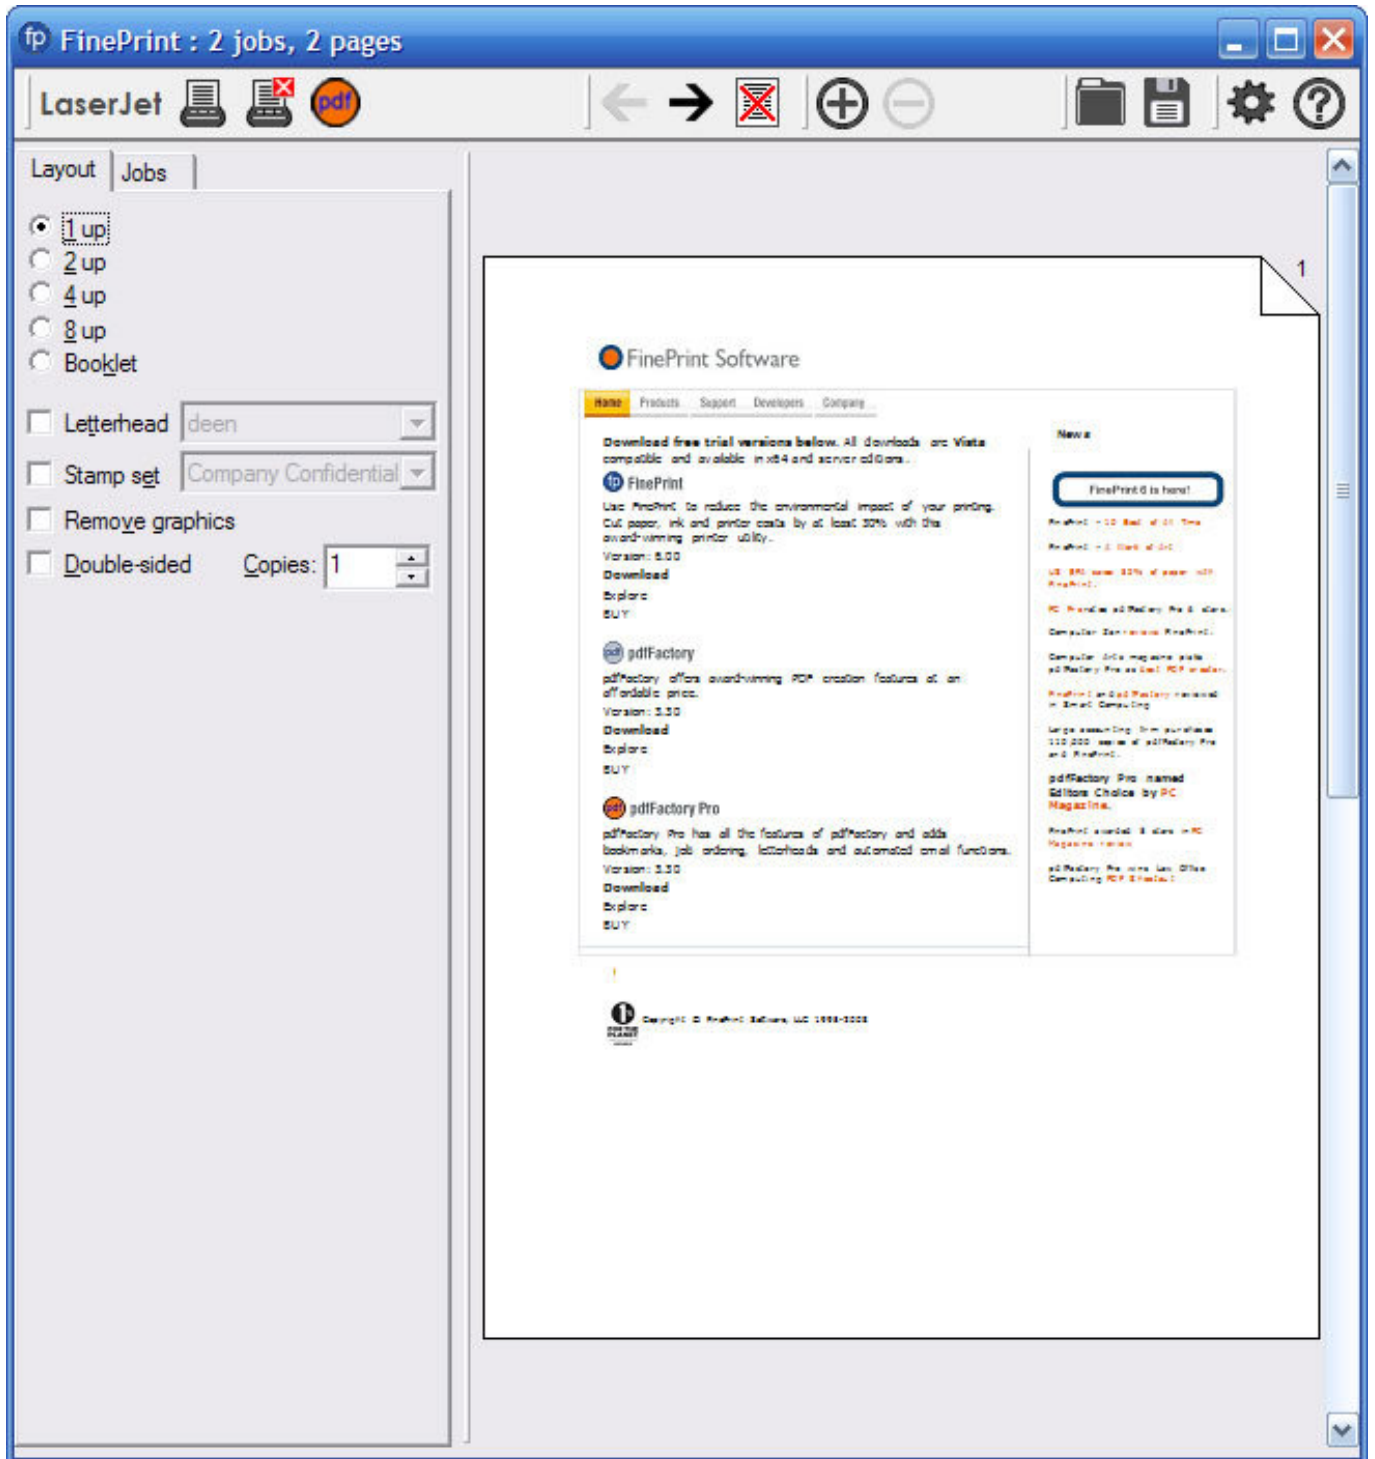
fp FinePrint : 2 jobs, 2 pages

LaserJet pdf

Layout | Jobs

1 up
2 up
4 up
8 up
Booklet

Letterhead deen
Stamp set Company Confidential
Remove graphics
Double-sided Copies: 1

1

FinePrint Software

Home Products Support Developers Company

Download free trial versions below. All downloads are Vista compatible and available in x64 and server editions.

FinePrint
Use FinePrint to reduce the environmental impact of your printing. Cut paper, ink and printer costs by at least 30% with this award-winning printer utility.
Version: 6.00
Download
Explore
BUY

pdfFactory
pdfFactory offers award-winning PDF creation features at an affordable price.
Version: 3.30
Download
Explore
BUY

pdfFactory Pro
pdfFactory Pro has all the features of pdfFactory and adds bookmarks, job ordering, letterheads and automated email functions.
Version: 3.30
Download
Explore
BUY

News

FinePrint 6 is here!

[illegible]

pdfFactory Pro named Editors Choice by PC Magazine.

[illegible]

Copyright © FinePrint Software, LLC 1998-2008